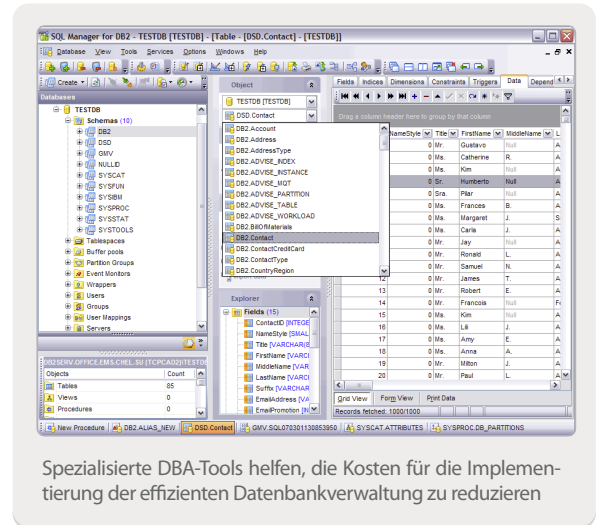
SQL Manager for DB2 - TESTDB [TESTDB] - [Table - [DSD.Contact] - [TESTDB]]

Database View Tools Services Options Windows Help

Create

Databases

TESTDB
Schemas (10)
DB2
DSD
GMV
NULLID
SYSCAT
SYSFUN
SYSIBM
SYSPROC
SYSSTAT
SYSTOOLS
Tablespaces
Buffer pools
Partition Groups
Event Monitors
Wrappers
Users
Groups
User Mappings
Servers

DB2SERV.OFFICE.EMS.CHEL.SU (TCPCAD2) TESTDB

| Objects | Count |
|---|---|
| Tables | 85 |
| Views | 0 |
| Procedures | 0 |

Object

TESTDB [TESTDB]
DSD.Contact

DB2.Account
DB2.Address
DB2.AddressType
DB2.ADVISE_INDEX
DB2.ADVISE_INSTANCE
DB2.ADVISE_MQT
DB2.ADVISE_PARTITION
DB2.ADVISE_TABLE
DB2.ADVISE_WORKLOAD
DB2.BillOfMaterials
DB2.Contact
DB2.ContactCreditCard
DB2.ContactType
DB2.CountryRegion

Explorer

Fields (15)
ContactID [INTEGE
NameStyle [SMAL
Title [VARCHAR(8
FirstName [VARCI
MiddleName [VAR
LastName [VARC
Suffix [VARCHAR
EmailAddress [VA
EmailPromotion [IN

Fields Indices Dimensions Constraints Triggers Data Depend

Drag a column header here to group by that column

| | NameStyle | Title | FirstName | MiddleName | L |
|---|---|---|---|---|---|
| | 0 | Mr. | Gustavo | Null | A |
| | 0 | Ms. | Catherine | R. | A |
| | 0 | Ms. | Kim | Null | A |
| | 0 | Sr. | Humberto | Null | A |
| | 0 | Sra. | Pilar | Null | A |
| | 0 | Ms. | Frances | B. | A |
| | 0 | Ms. | Margaret | J. | S |
| | 0 | Ms. | Carla | J. | A |
| | 0 | Mr. | Jay | Null | A |
| | 0 | Mr. | Ronald | L. | A |
| | 0 | Mr. | Samuel | N. | A |
| 12 | 0 | Mr. | James | T. | A |
| 13 | 0 | Mr. | Robert | E. | A |
| 14 | 0 | Mr. | Francois | Null | Fe |
| 15 | 0 | Ms. | Kim | Null | A |
| 16 | 0 | Ms. | Lili | J. | A |
| 17 | 0 | Ms. | Amy | E. | A |
| 18 | 0 | Mr. | Anna | A. | A |
| 19 | 0 | Mr. | Milton | J. | A |
| 20 | 0 | Mr. | Paul | L. | A |

Grid View Form View Print Data

Records fetched: 1000/1000

New Procedure DB2.ALIAS_NEW DSD.Contact GMV.SQL070301130853950 SYSCAT.ATTRIBUTES SYSPROC.DB_PARTITIONS

Spezialisierte DBA-Tools helfen, die Kosten für die Implementierung der effizienten Datenbankverwaltung zu reduzieren